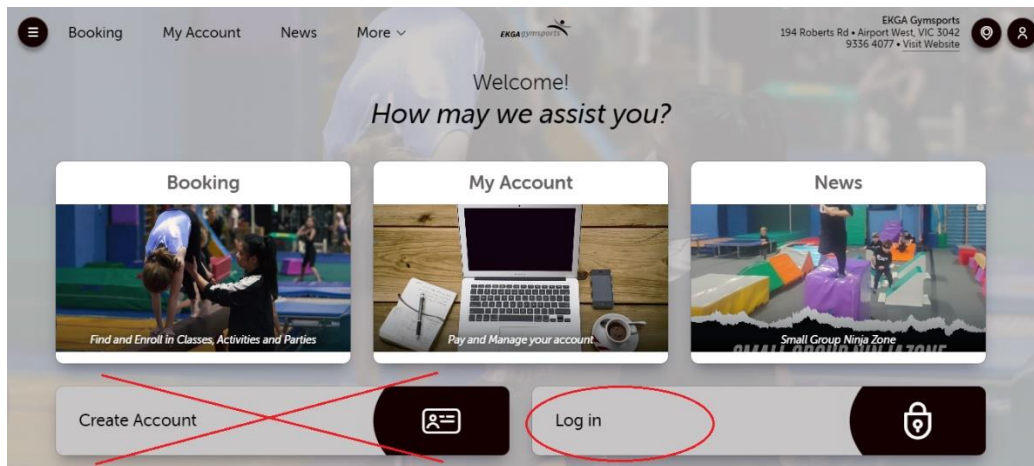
Booking My Account News More

EKGA gymsports

EKGA Gymsports
194 Roberts Rd • Airport West, VIC 3042
9336 4077 • Visit Website

Welcome!
How may we assist you?

Booking
Find and Enroll in Classes, Activities and Parties

My Account
Pay and Manage your account

News
Small Group Ninja Zone
SMALL GROUP NINJA ZONE

Create Account

Log in